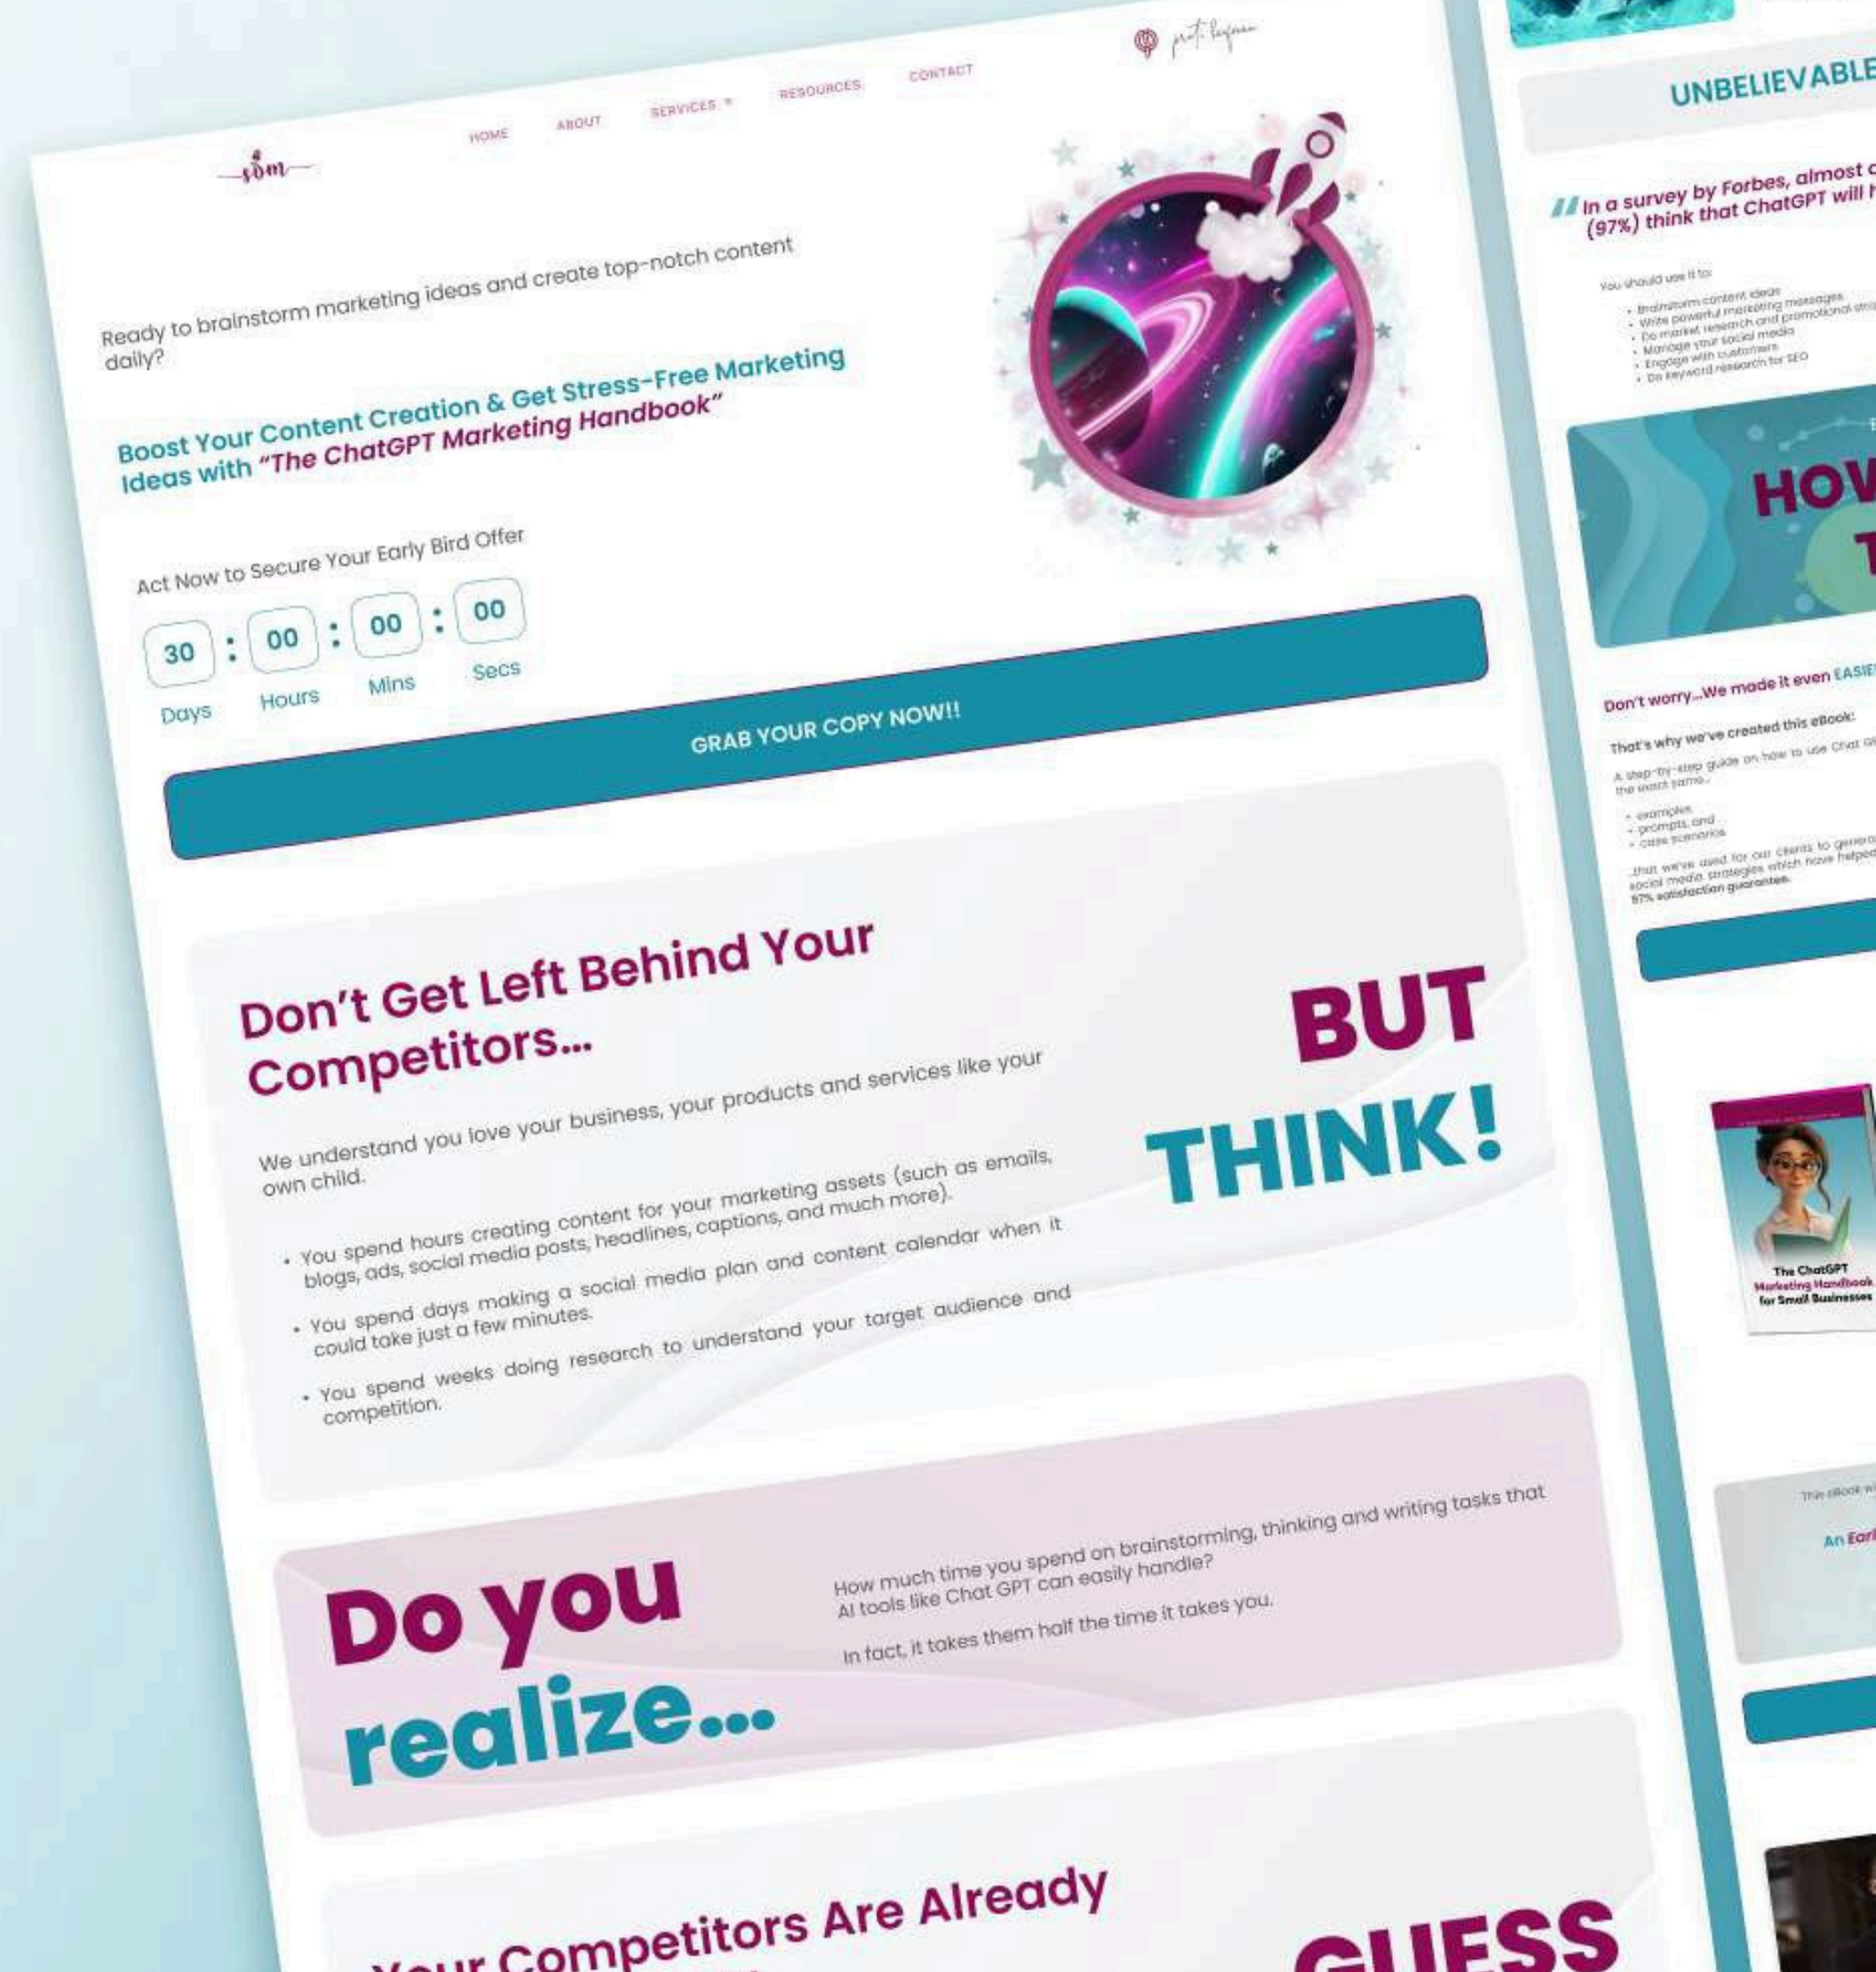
HOME ABOUT SERVICES RESOURCES CONTACT

Ready to brainstorm marketing ideas and create top-notch content daily?

Boost Your Content Creation & Get Stress-Free Marketing Ideas with "The ChatGPT Marketing Handbook"

Act Now to Secure Your Early Bird Offer

30 Days : 00 Hours : 00 Mins : 00 Secs

GRAB YOUR COPY NOW!!

Don't Get Left Behind Your Competitors...

We understand you love your business, your products and services like your own child.

- You spend hours creating content for your marketing assets (such as emails, blogs, ads, social media posts, headlines, captions, and much more).
- You spend days making a social media plan and content calendar when it could take just a few minutes.
- You spend weeks doing research to understand your target audience and competition.

BUT THINK!

Do you realize...

How much time you spend on brainstorming, thinking and writing tasks that AI tools like Chat GPT can easily handle?

In fact, it takes them half the time it takes you.

Your Competitors Are Already

GUESS

UNBELIEVABLE

In a survey by Forbes, almost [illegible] (97%) think that ChatGPT will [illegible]

You should use it to:

- Brainstorm content ideas
- Write powerful marketing messages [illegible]
- Do market research and promotional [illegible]
- Manage your social media
- Engage with customers
- Do keyword research for SEO

HOW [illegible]

Don't worry...We made it even EASIE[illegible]

That's why we've created this eBook:

A step-by-step guide on how to use Chat G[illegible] the exact same...

- examples
- prompts, and
- case scenarios

...that we've used for our clients to genera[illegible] social media strategies which have helped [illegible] 97% satisfaction guarantee.

The ChatGPT Marketing Handbook for Small Businesses

This eBook wi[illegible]

An Earl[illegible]